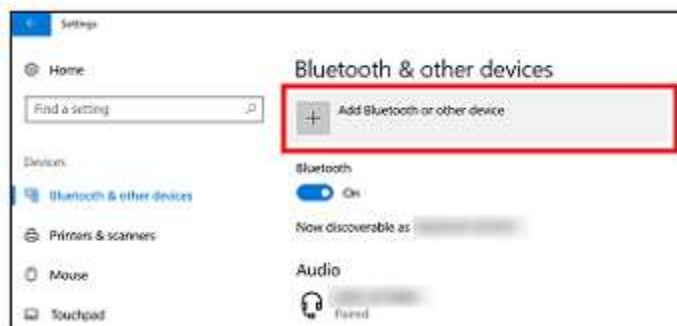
Settings

Home

Find a setting

Devices

Bluetooth & other devices

Printers & scanners

Mouse

Touchpad

Bluetooth & other devices

+ Add Bluetooth or other device

Bluetooth

On

Now discoverable as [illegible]

Audio

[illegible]
Paired